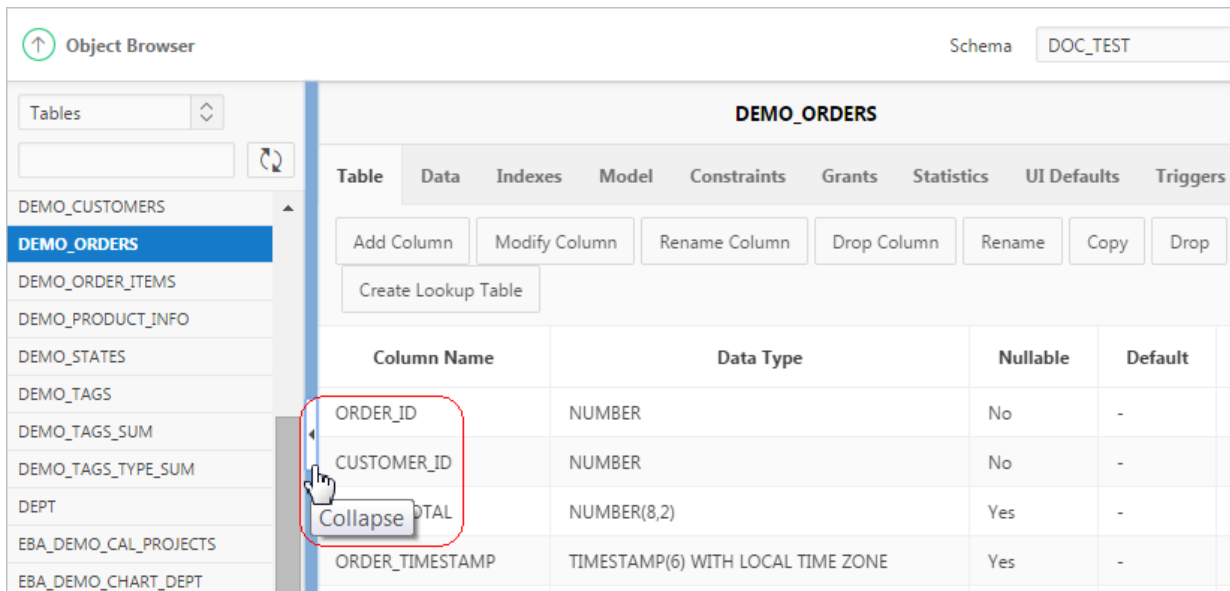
Object Browser

Schema DOC_TEST

Tables

DEMO_CUSTOMERS
DEMO_ORDERS
DEMO_ORDER_ITEMS
DEMO_PRODUCT_INFO
DEMO_STATES
DEMO_TAGS
DEMO_TAGS_SUM
DEMO_TAGS_TYPE_SUM
DEPT
EBA_DEMO_CAL_PROJECTS
EBA_DEMO_CHART_DEPT

DEMO_ORDERS

Table Data Indexes Model Constraints Grants Statistics UI Defaults Triggers

Add Column Modify Column Rename Column Drop Column Rename Copy Drop
Create Lookup Table

| Column Name | Data Type | Nullable | Default |
|---|---|---|---|
| ORDER_ID | NUMBER | No | - |
| CUSTOMER_ID | NUMBER | No | - |
| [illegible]OTAL | NUMBER(8,2) | Yes | - |
| ORDER_TIMESTAMP | TIMESTAMP(6) WITH LOCAL TIME ZONE | Yes | - |

Collapse